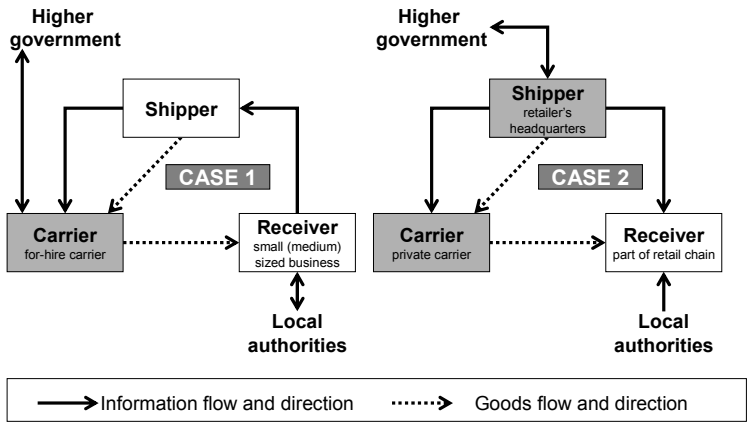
Higher government

Shipper

CASE 1

Carrier
for-hire carrier

Receiver
small (medium) sized business

Local authorities

Higher government

Shipper
retailer's headquarters

CASE 2

Carrier
private carrier

Receiver
part of retail chain

Local authorities

Information flow and direction

Goods flow and direction